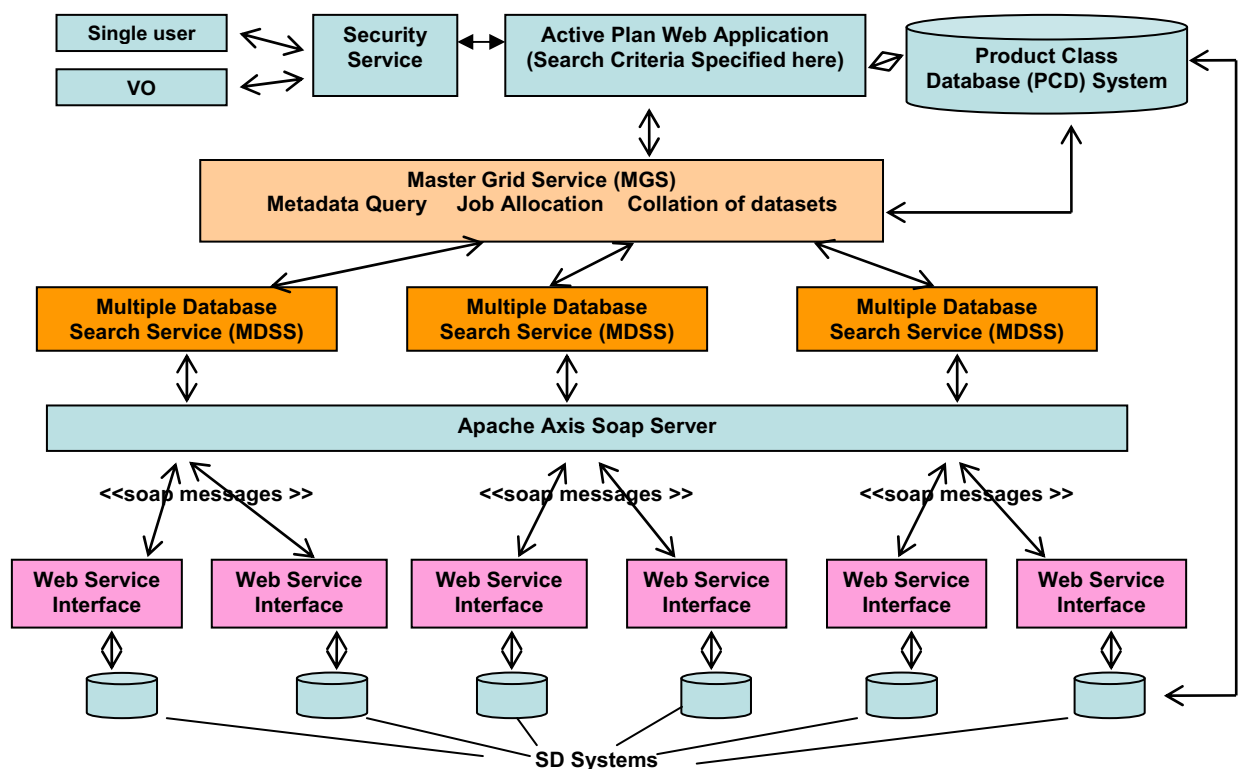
Single user

VO

Security Service

Active Plan Web Application (Search Criteria Specified here)

Product Class Database (PCD) System

Master Grid Service (MGS)
Metadata Query Job Allocation Collation of datasets

Multiple Database Search Service (MDSS)

Multiple Database Search Service (MDSS)

Multiple Database Search Service (MDSS)

Apache Axis Soap Server

<<soap messages >>

<<soap messages >>

<<soap messages >>

Web Service Interface

Web Service Interface

Web Service Interface

Web Service Interface

Web Service Interface

Web Service Interface

SD Systems